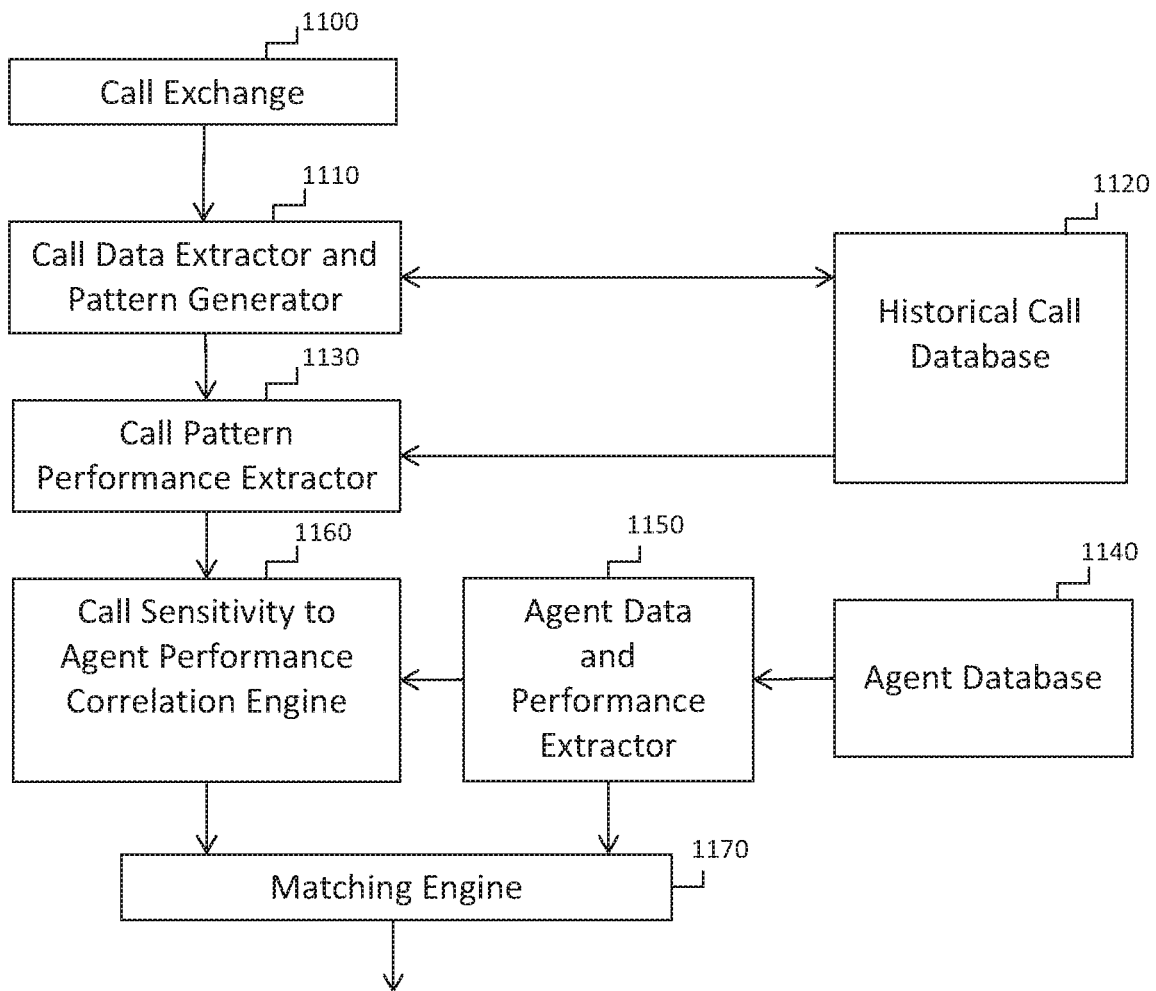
1100
Call Exchange
1110
Call Data Extractor and Pattern Generator
1120
Historical Call Database
1130
Call Pattern Performance Extractor
1160
Call Sensitivity to Agent Performance Correlation Engine
1150
Agent Data and Performance Extractor
1140
Agent Database
1170
Matching Engine